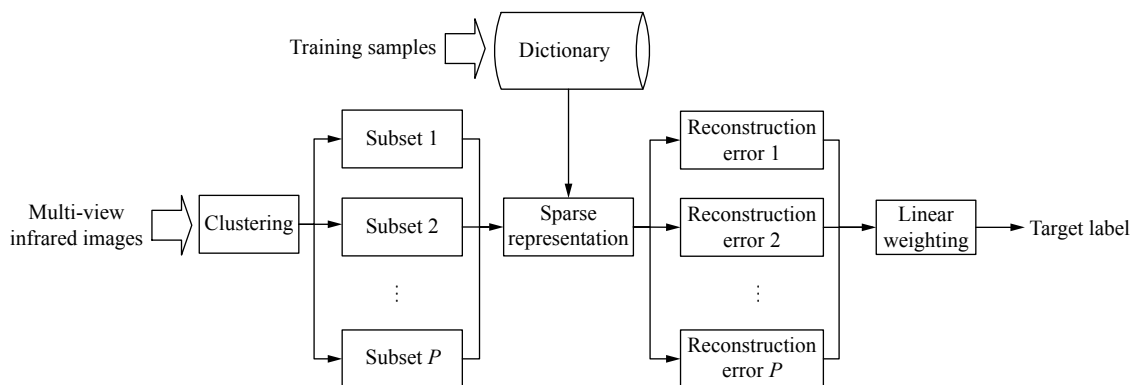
Training samples

Dictionary

Multi-view infrared images

Clustering

Subset 1

Subset 2

⋮

Subset $P$

Sparse representation

Reconstruction error 1

Reconstruction error 2

⋮

Reconstruction error $P$

Linear weighting

Target label